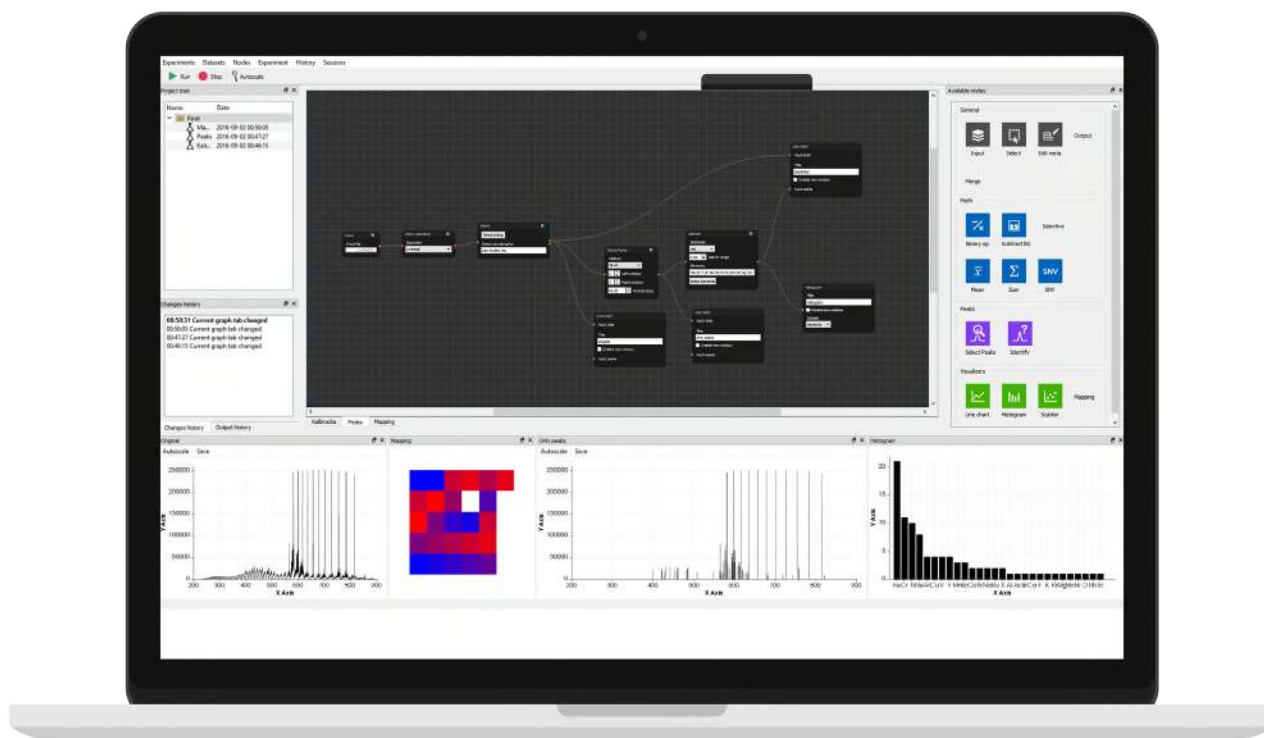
Experiments Datasets Nodes Experiment History Sources

Run Stop Autoscale

Project tree

Name Date

Root

Ma... 2018-09-02 00:50:05

Peaks 2018-09-02 00:47:27

Kalk... 2018-09-02 00:46:15

Changes history

00:50:51 Current graph tab changed

00:50:05 Current graph tab changed

00:47:27 Current graph tab changed

00:46:15 Current graph tab changed

Changes history Output history

Kalibracja Peaks Mapping

Available nodes

General

Input Select Edit meta Output

Merge

Math

Binary op Subtract BG Selective

Mean Sum SNV

Peaks

Select Peaks Identify

Visualizers

Line chart Histogram Scatter Mapping

Original

Autoscale Save

Y Axis

X Axis

Mapping

Only peaks

Autoscale Save

Y Axis

X Axis

Histogram

Y Axis

X Axis